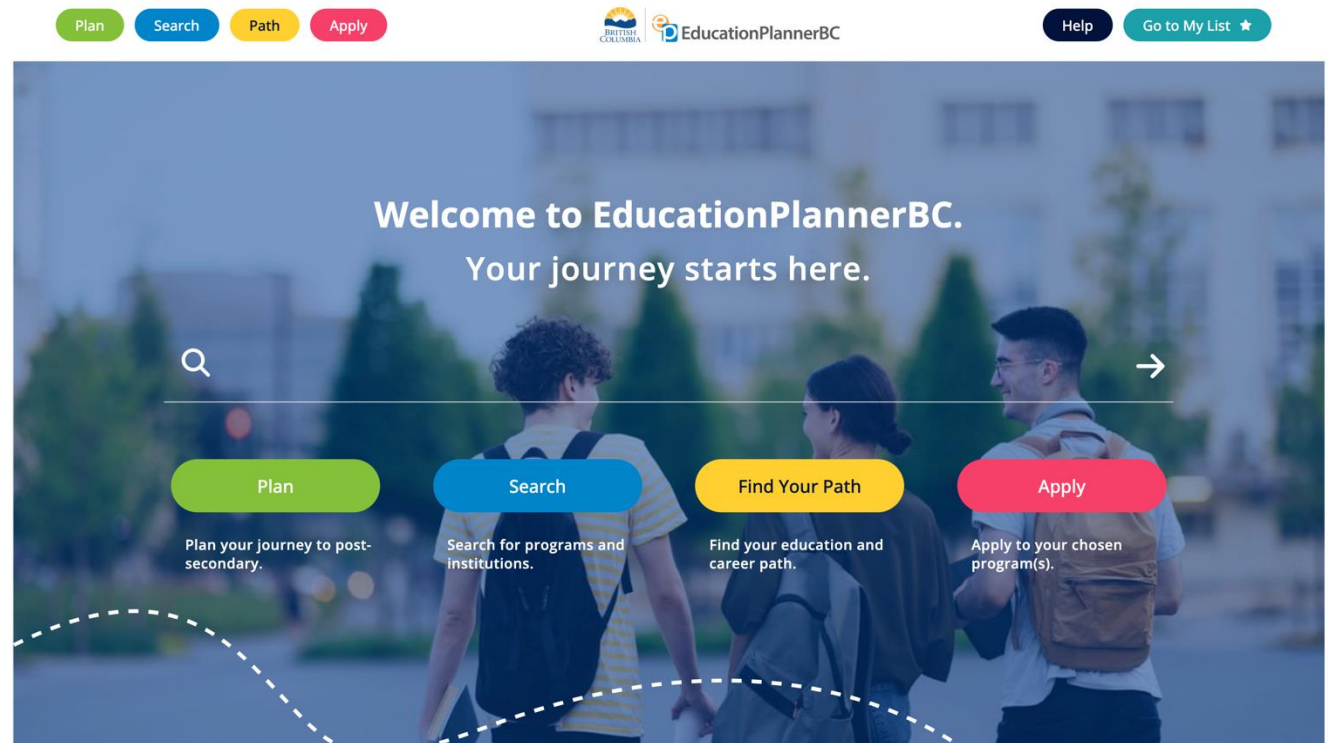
Plan Search Path Apply

BRITISH COLUMBIA EducationPlannerBC

Help Go to My List ★

Welcome to EducationPlannerBC.
Your journey starts here.

Plan
Plan your journey to post-secondary.

Search
Search for programs and institutions.

Find Your Path
Find your education and career path.

Apply
Apply to your chosen program(s).